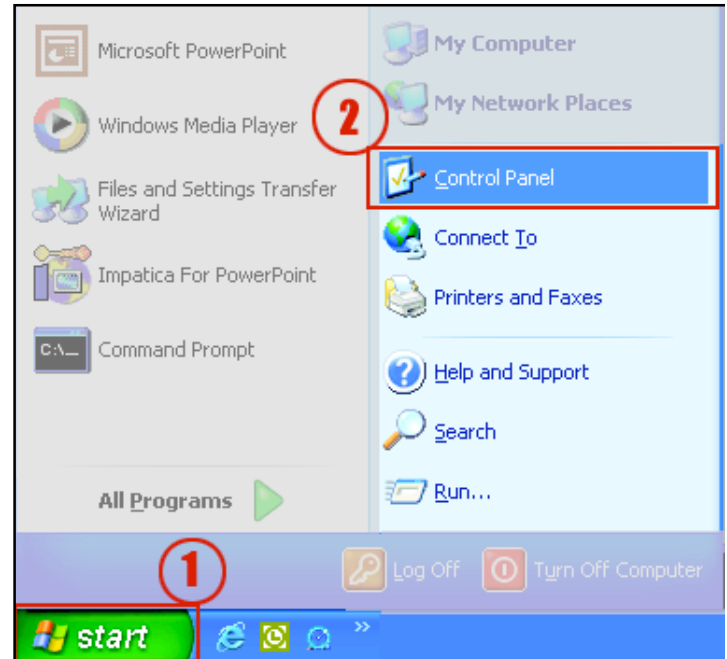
Microsoft PowerPoint

Windows Media Player

Files and Settings Transfer Wizard

Impatica For PowerPoint

C:\_

Command Prompt

All Programs

My Computer

My Network Places

2

Control Panel

Connect To

Printers and Faxes

Help and Support

Search

Run...

1

Log Off

Turn Off Computer

start

»